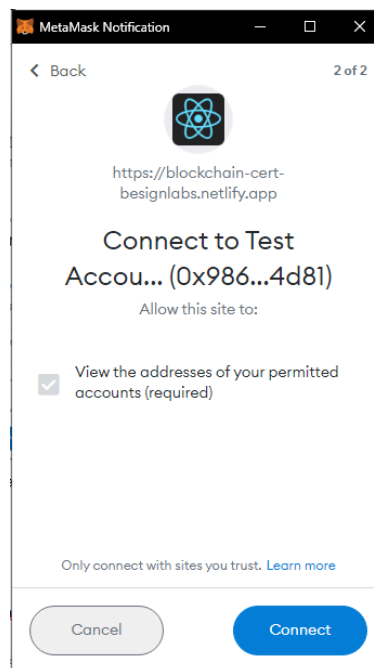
MetaMask Notification

Back

2 of 2

https://blockchain-cert-besignlabs.netlify.app

Connect to Test Accou... (0x986...4d81)

Allow this site to:

View the addresses of your permitted accounts (required)

Only connect with sites you trust. Learn more

Cancel

Connect